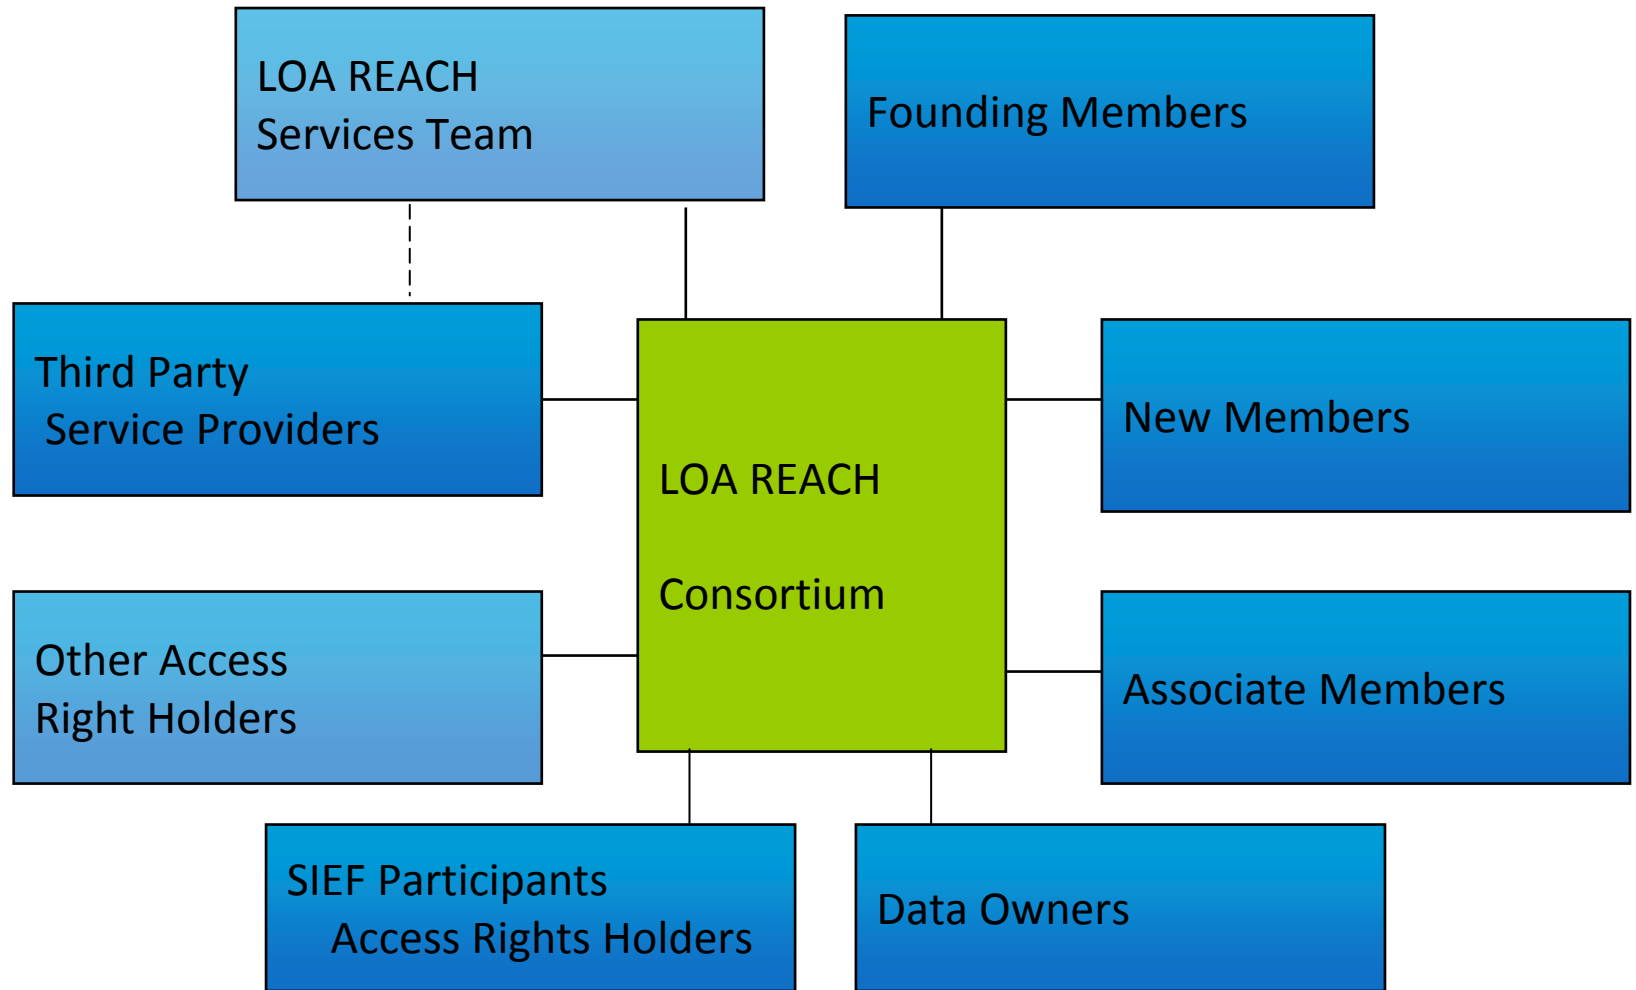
LOA REACH
Services Team

Founding Members

Third Party
Service Providers

LOA REACH

Consortium

New Members

Other Access
Right Holders

Associate Members

SIEF Participants
Access Rights Holders

Data Owners